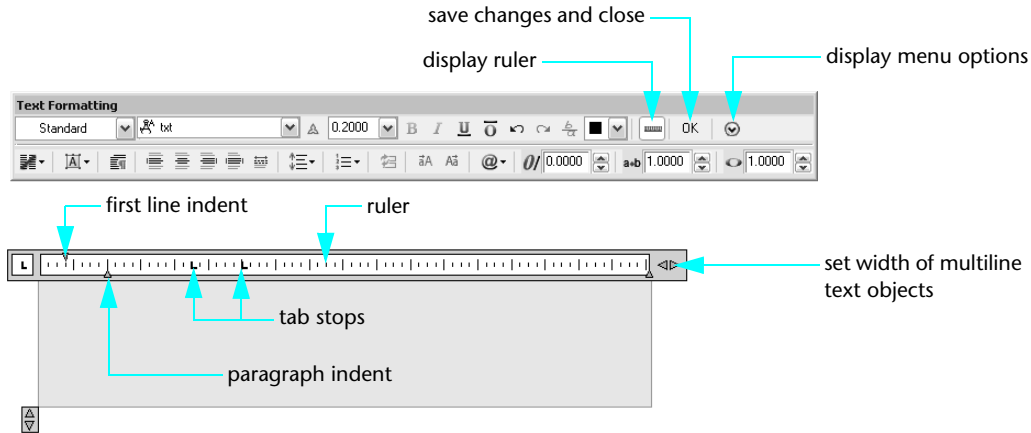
save changes and close

display ruler

display menu options

Text Formatting

Standard

txt

0.2000

B I U Ō

OK

0/ 0.0000

a•b 1.0000

1.0000

first line indent

ruler

L

set width of multiline text objects

tab stops

paragraph indent